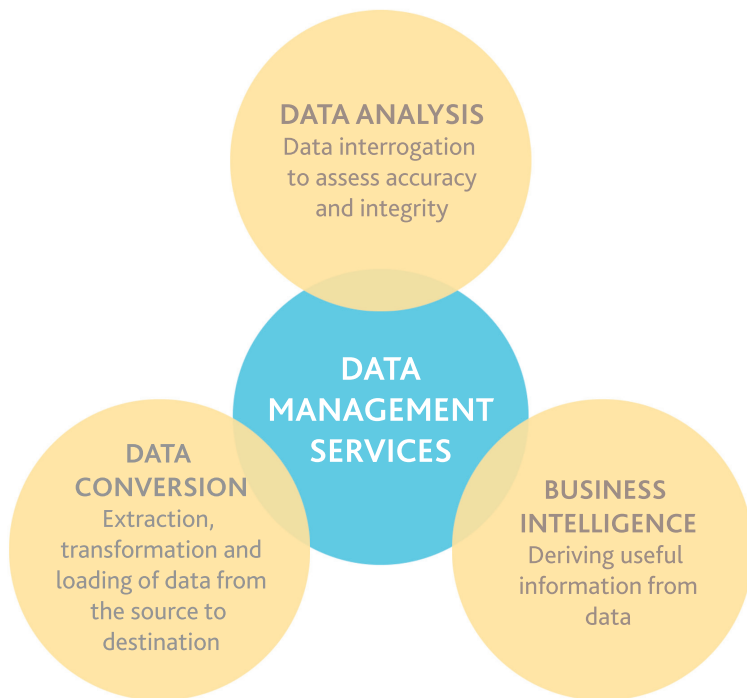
DATA ANALYSIS
Data interrogation to assess accuracy and integrity

DATA MANAGEMENT SERVICES

DATA CONVERSION
Extraction, transformation and loading of data from the source to destination

BUSINESS INTELLIGENCE
Deriving useful information from data